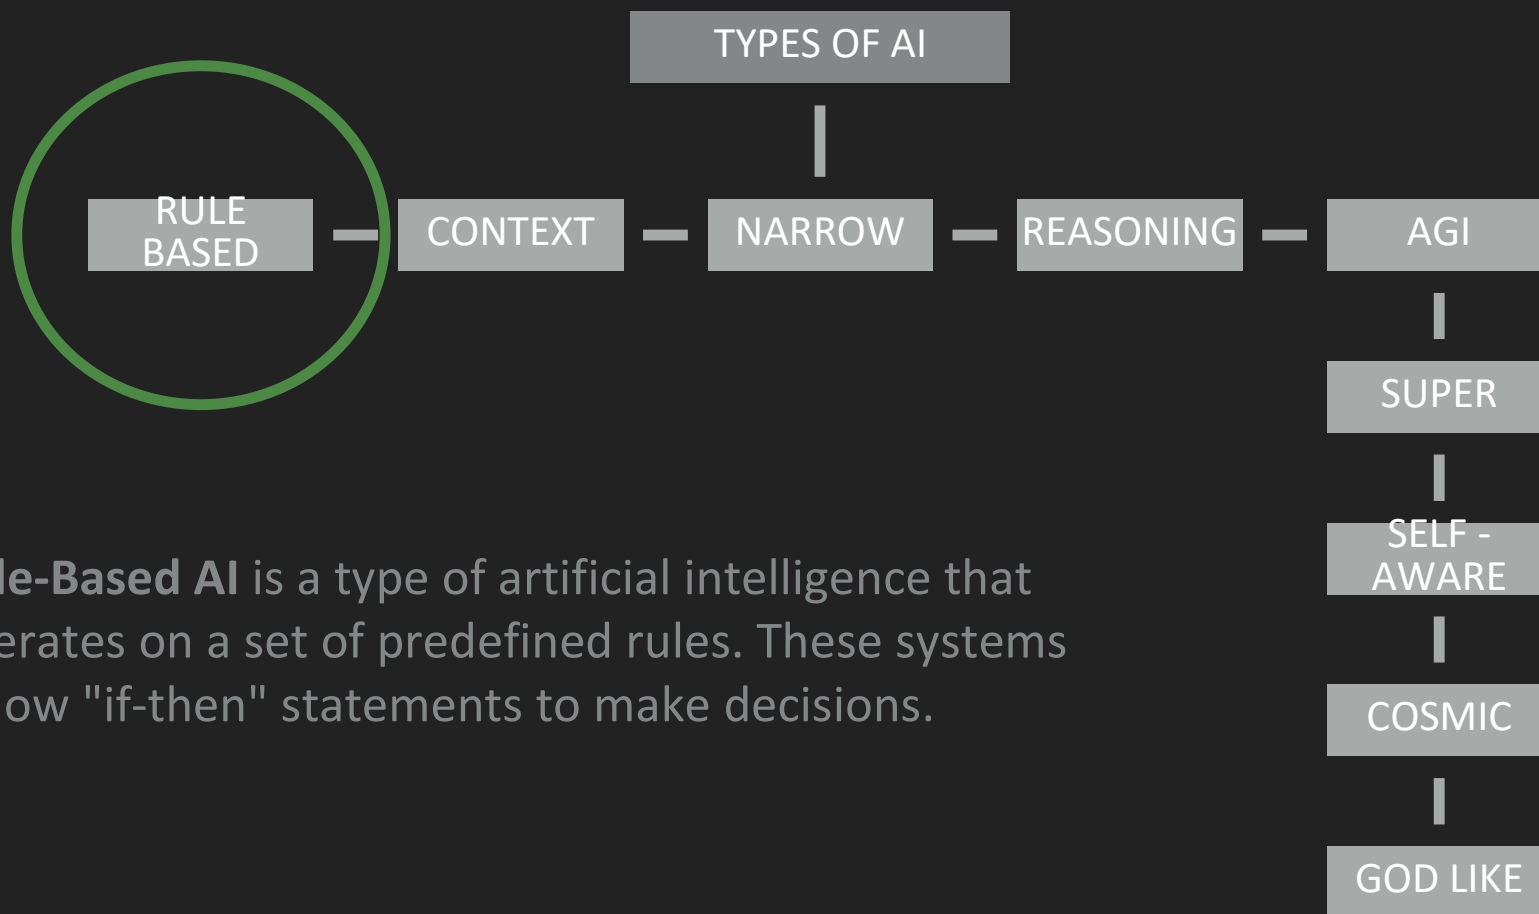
TYPES OF AI

RULE BASED

CONTEXT

NARROW

REASONING

AGI

SUPER

SELF - AWARE

COSMIC

GOD LIKE

le-Based AI is a type of artificial intelligence that erates on a set of predefined rules. These systems ow "if-then" statements to make decisions.